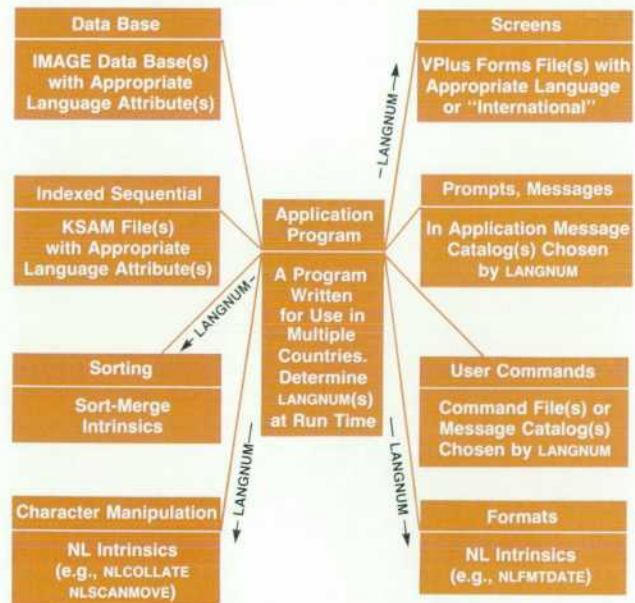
Data Base

IMAGE Data Base(s) with Appropriate Language Attribute(s)

Screens

VPlus Forms File(s) with Appropriate Language or "International"

LANGNUM

Indexed Sequential

KSAM File(s) with Appropriate Language Attribute(s)

Application Program

A Program Written for Use in Multiple Countries. Determine LANGNUM(s) at Run Time

Prompts, Messages

In Application Message Catalog(s) Chosen by LANGNUM

LANGNUM

Sorting

Sort-Merge Intrinsics

User Commands

Command File(s) or Message Catalog(s) Chosen by LANGNUM

LANGNUM

LANGNUM

Character Manipulation

NL Intrinsics (e.g., NLCOLLATE NLSCANMOVE)

Formats

NL Intrinsics (e.g., NLFMTDATE)